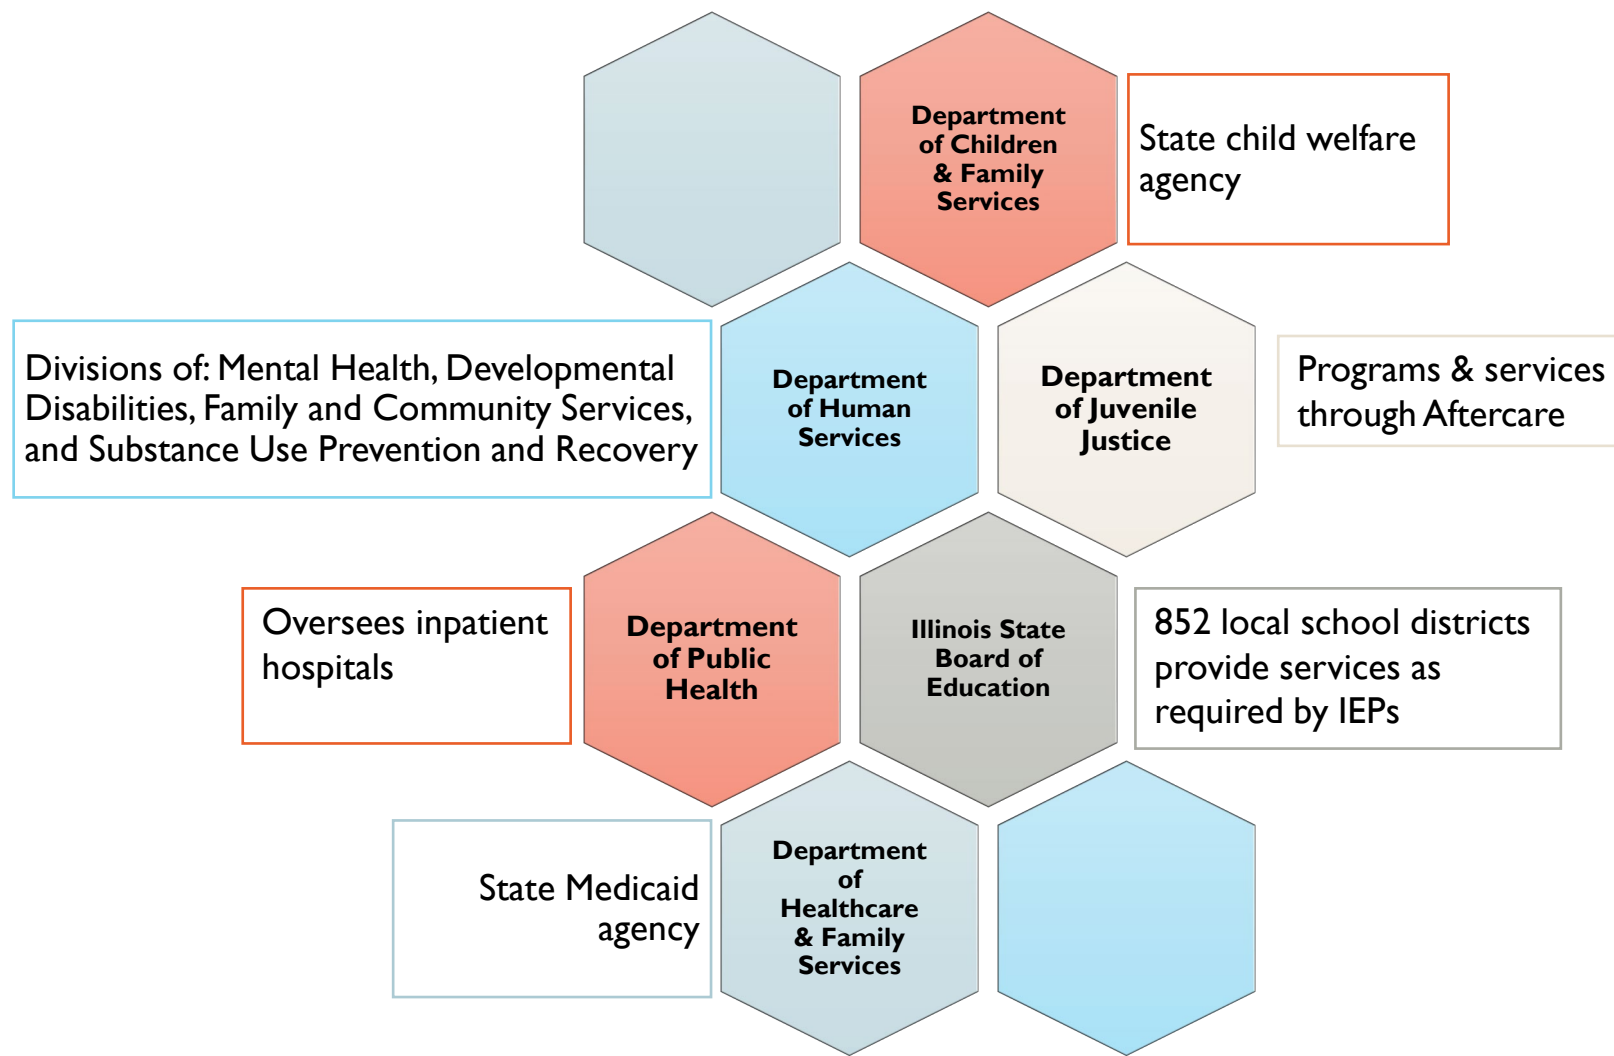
Department of Children & Family Services

State child welfare agency

Divisions of: Mental Health, Developmental Disabilities, Family and Community Services, and Substance Use Prevention and Recovery

Department of Human Services

Department of Juvenile Justice

Programs & services through Aftercare

Oversees inpatient hospitals

Department of Public Health

Illinois State Board of Education

852 local school districts provide services as required by IEPs

State Medicaid agency

Department of Healthcare & Family Services